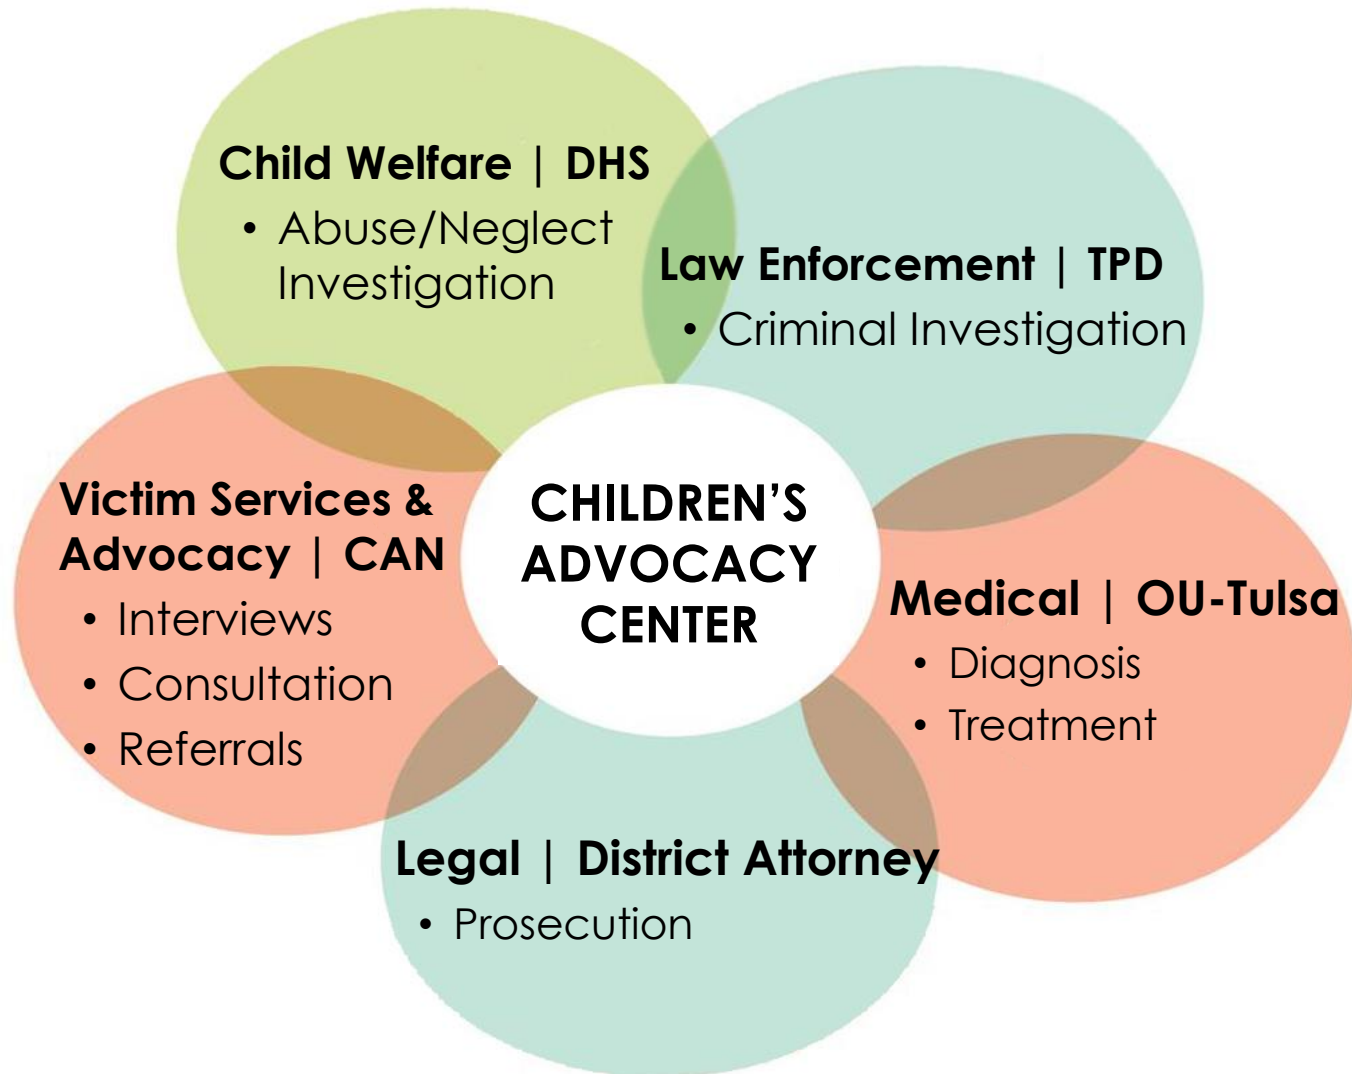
Child Welfare | DHS
• Abuse/Neglect Investigation

Law Enforcement | TPD
• Criminal Investigation

CHILDREN'S ADVOCACY CENTER

Victim Services & Advocacy | CAN
• Interviews
• Consultation
• Referrals

Medical | OU-Tulsa
• Diagnosis
• Treatment

Legal | District Attorney
• Prosecution